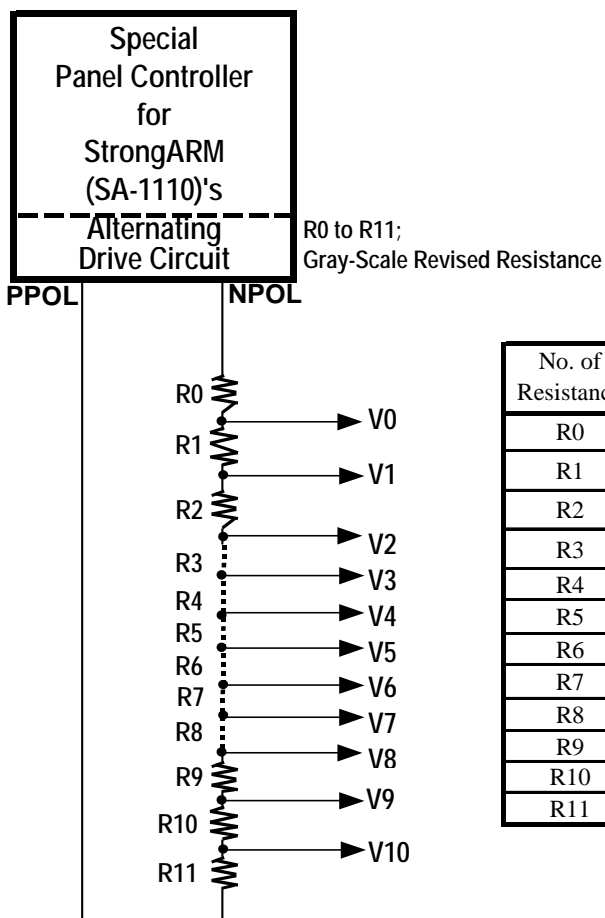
Special Panel Controller for StrongARM (SA-1110)'s

Alternating Drive Circuit

R0 to R11;
Gray-Scale Revised Resistance

PPOL

NPOL

R0
V0
R1
V1
R2
V2
R3
V3
R4
V4
R5
V5
R6
V6
R7
V7
R8
V8
R9
V9
R10
V10
R11

| No. of Resistanc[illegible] |
|---|
| R0 |
| R1 |
| R2 |
| R3 |
| R4 |
| R5 |
| R6 |
| R7 |
| R8 |
| R9 |
| R10 |
| R11 |